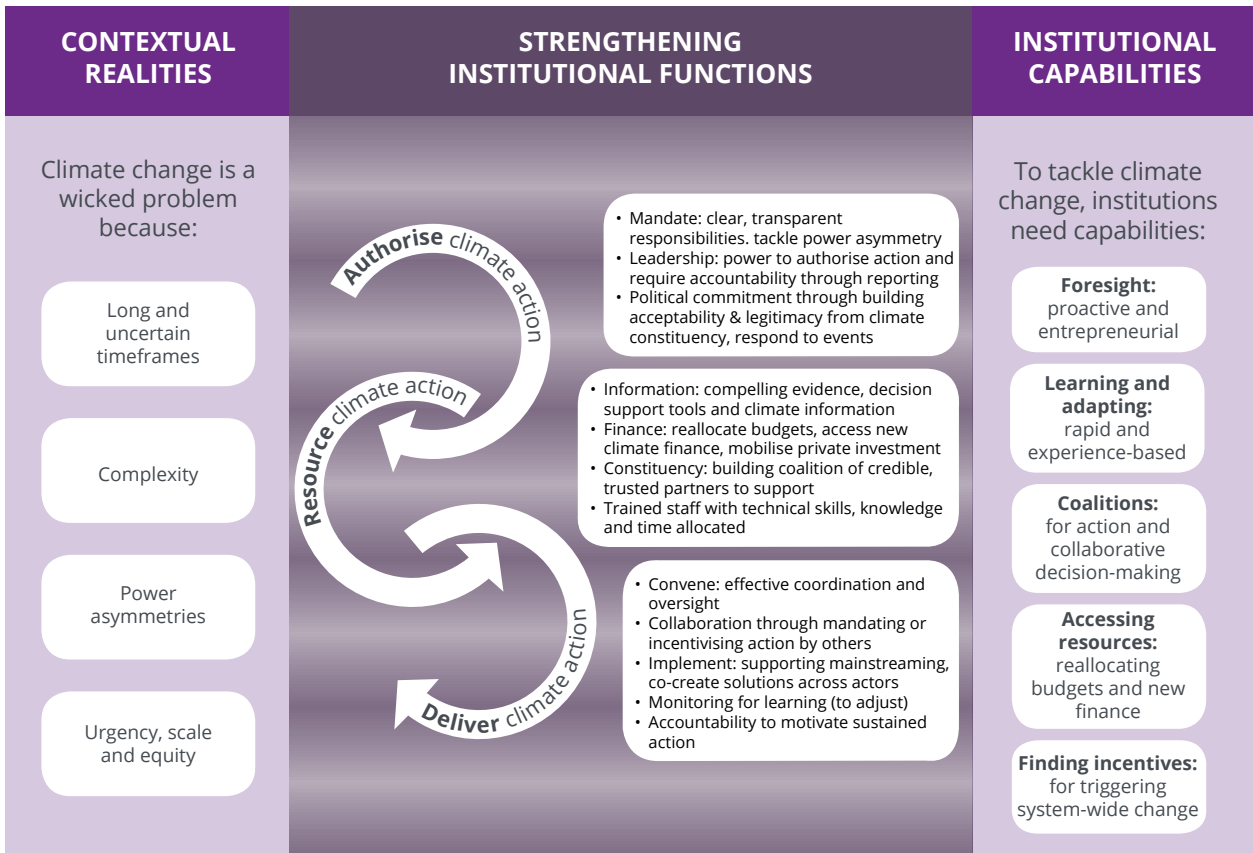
CONTEXTUAL REALITIES

Climate change is a wicked problem because:

Long and uncertain timeframes

Complexity

Power asymmetries

Urgency, scale and equity

STRENGTHENING INSTITUTIONAL FUNCTIONS

Authorise climate action

• Mandate: clear, transparent responsibilities. tackle power asymmetry
• Leadership: power to authorise action and require accountability through reporting
• Political commitment through building acceptability & legitimacy from climate constituency, respond to events

Resource climate action

• Information: compelling evidence, decision support tools and climate information
• Finance: reallocate budgets, access new climate finance, mobilise private investment
• Constituency: building coalition of credible, trusted partners to support
• Trained staff with technical skills, knowledge and time allocated

Deliver climate action

• Convene: effective coordination and oversight
• Collaboration through mandating or incentivising action by others
• Implement: supporting mainstreaming, co-create solutions across actors
• Monitoring for learning (to adjust)
• Accountability to motivate sustained action

INSTITUTIONAL CAPABILITIES

To tackle climate change, institutions need capabilities:

Foresight: proactive and entrepreneurial

Learning and adapting: rapid and experience-based

Coalitions: for action and collaborative decision-making

Accessing resources: reallocating budgets and new finance

Finding incentives: for triggering system-wide change